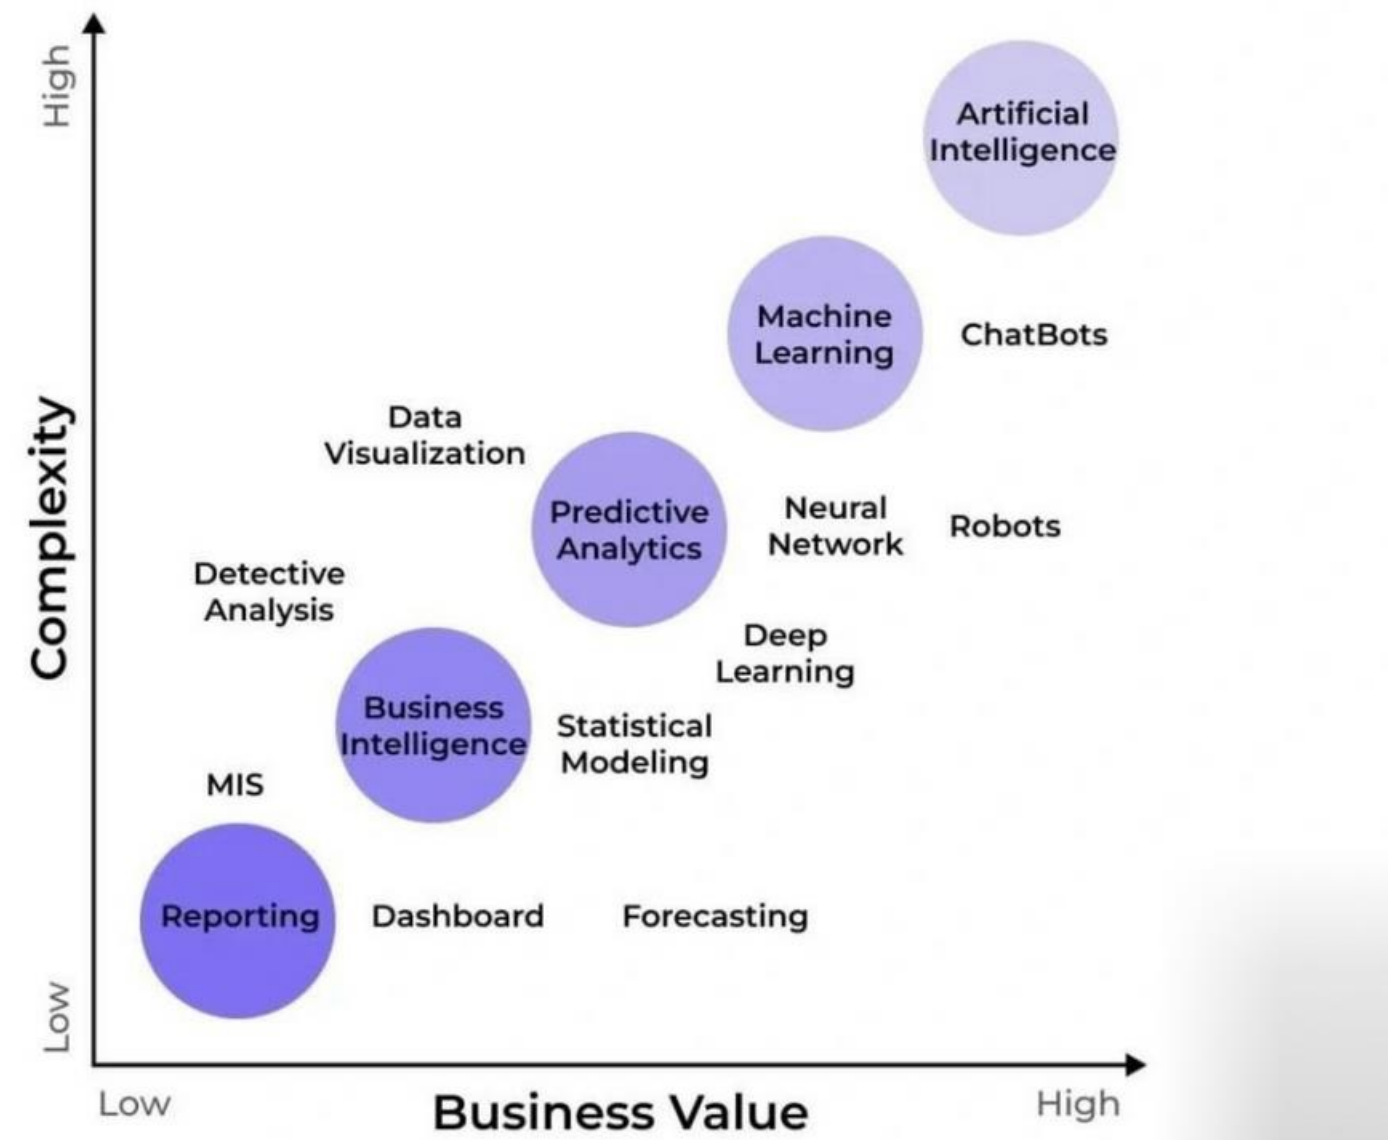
High

Complexity

Low

Artificial Intelligence

Machine Learning

ChatBots

Data Visualization

Predictive Analytics

Neural Network

Robots

Detective Analysis

Deep Learning

Business Intelligence

Statistical Modeling

MIS

Reporting

Dashboard

Forecasting

Low

Business Value

High